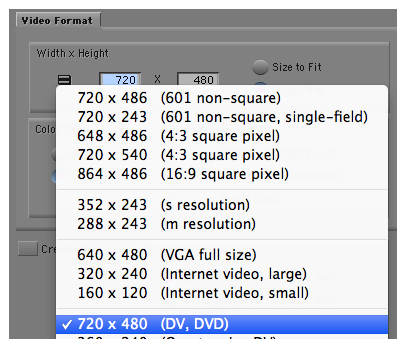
Video Format

Width x Height

720 X 480

Size to Fit

Colo

Cr

720 x 486 (601 non-square)
720 x 243 (601 non-square, single-field)
648 x 486 (4:3 square pixel)
720 x 540 (4:3 square pixel)
864 x 486 (16:9 square pixel)

352 x 243 (s resolution)
288 x 243 (m resolution)

640 x 480 (VGA full size)
320 x 240 (Internet video, large)
160 x 120 (Internet video, small)

✓ 720 x 480 (DV, DVD)

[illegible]